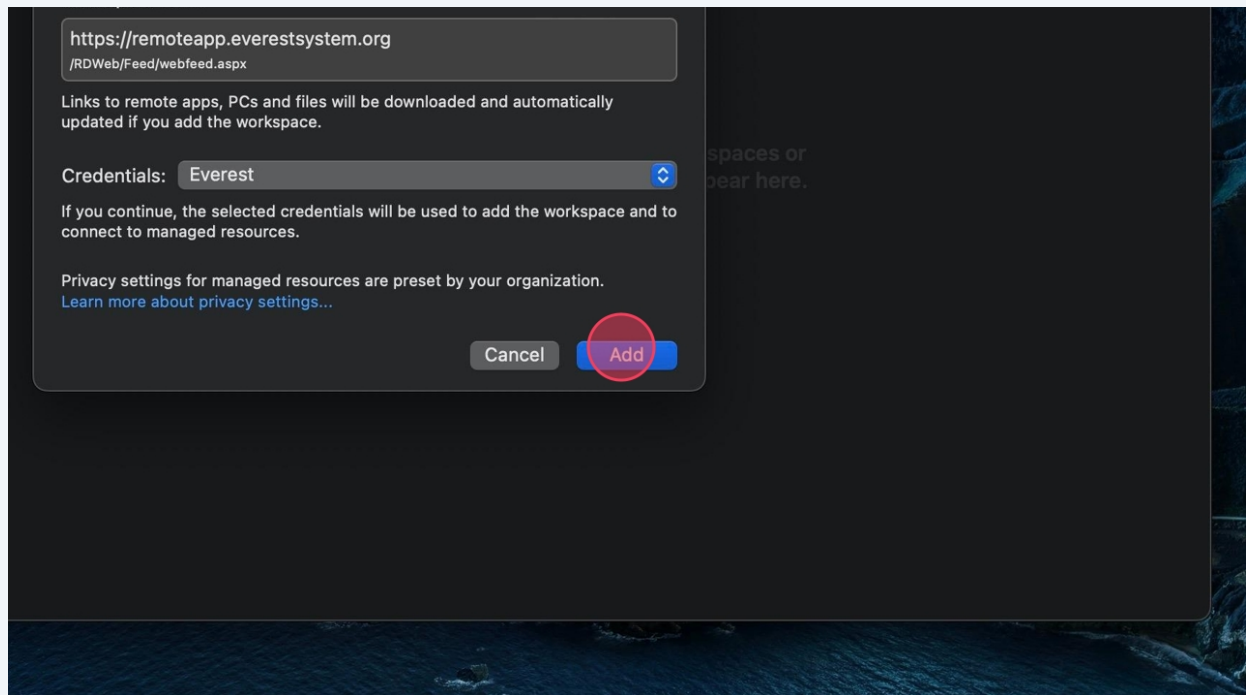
https://remoteapp.everestsystem.org
/RDWeb/Feed/webfeed.aspx

Links to remote apps, PCs and files will be downloaded and automatically updated if you add the workspace.

Credentials: Everest

If you continue, the selected credentials will be used to add the workspace and to connect to managed resources.

Privacy settings for managed resources are preset by your organization.
Learn more about privacy settings...

Cancel Add

spaces or
pear here.